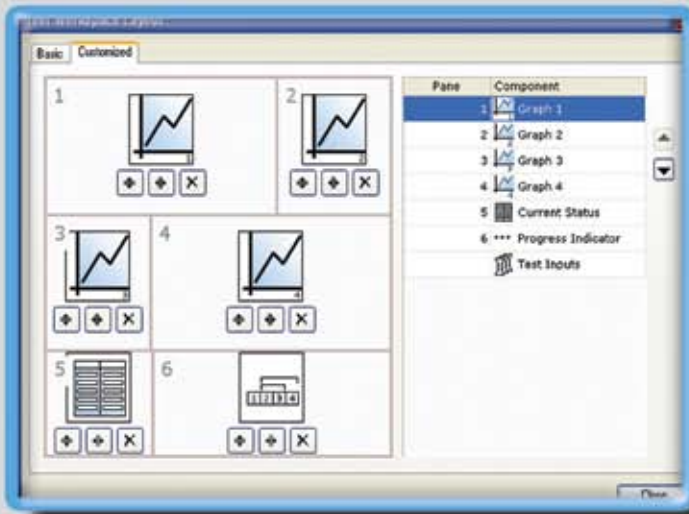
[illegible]

Basic Customized

1

2

3

4

5

6

| Pane | Component |
|---|---|
| 1 | Graph 1 |
| 2 | Graph 2 |
| 3 | Graph 3 |
| 4 | Graph 4 |
| 5 | Current Status |
| 6 | Progress Indicator |
| | Test Inputs |

Close